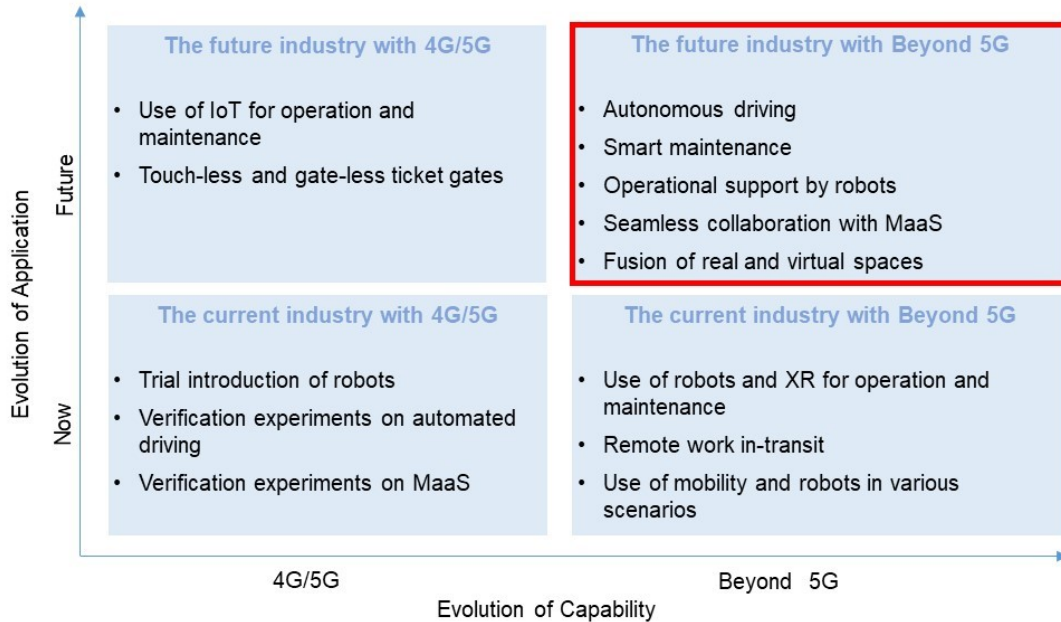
Evolution of Application

Future

Now

The future industry with 4G/5G

- Use of IoT for operation and maintenance
- Touch-less and gate-less ticket gates

The future industry with Beyond 5G

- Autonomous driving
- Smart maintenance
- Operational support by robots
- Seamless collaboration with MaaS
- Fusion of real and virtual spaces

The current industry with 4G/5G

- Trial introduction of robots
- Verification experiments on automated driving
- Verification experiments on MaaS

The current industry with Beyond 5G

- Use of robots and XR for operation and maintenance
- Remote work in-transit
- Use of mobility and robots in various scenarios

4G/5G

Beyond 5G

Evolution of Capability